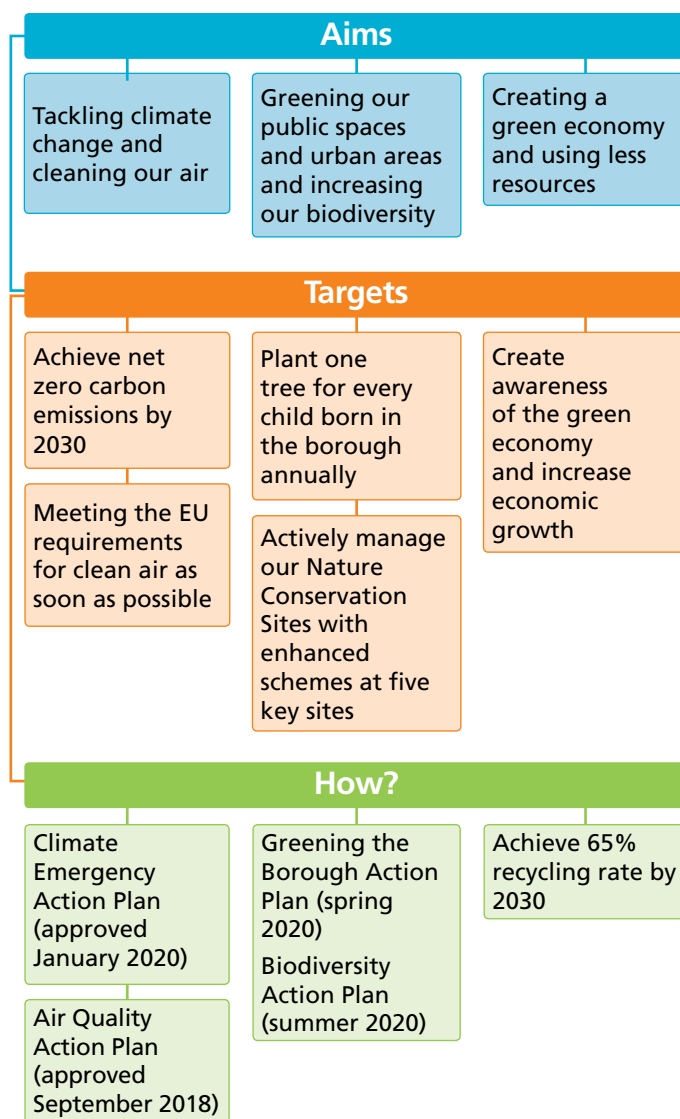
Aims

Tackling climate change and cleaning our air

Greening our public spaces and urban areas and increasing our biodiversity

Creating a green economy and using less resources

Targets

Achieve net zero carbon emissions by 2030

Meeting the EU requirements for clean air as soon as possible

Plant one tree for every child born in the borough annually

Actively manage our Nature Conservation Sites with enhanced schemes at five key sites

Create awareness of the green economy and increase economic growth

How?

Climate Emergency Action Plan (approved January 2020)

Air Quality Action Plan (approved September 2018)

Greening the Borough Action Plan (spring 2020)

Biodiversity Action Plan (summer 2020)

Achieve 65% recycling rate by 2030